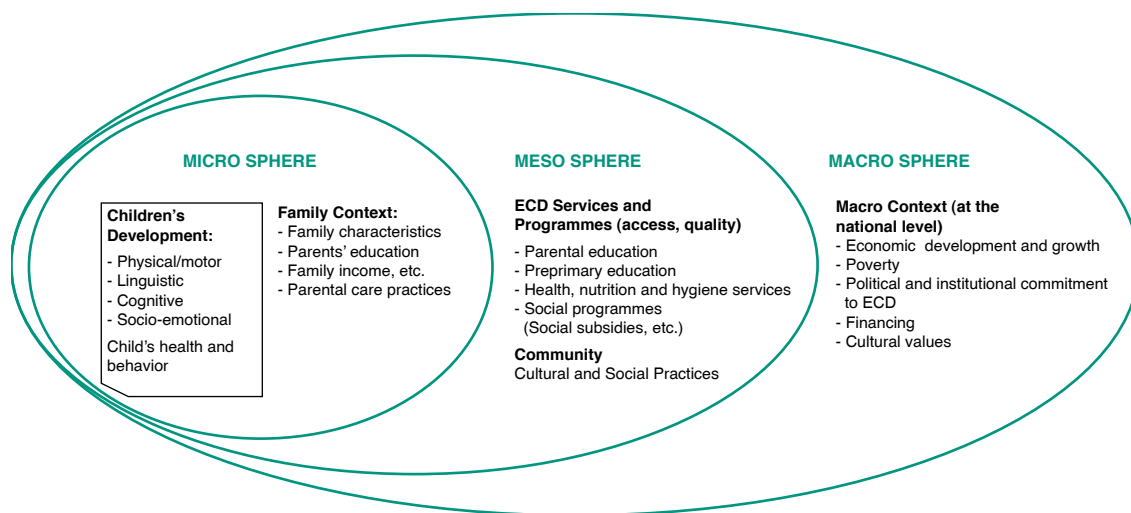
MICRO SPHERE

Children's Development:
- Physical/motor
- Linguistic
- Cognitive
- Socio-emotional

Child's health and behavior

Family Context:
- Family characteristics
- Parents' education
- Family income, etc.
- Parental care practices

MESO SPHERE

ECD Services and Programmes (access, quality)
- Parental education
- Preprimary education
- Health, nutrition and hygiene services
- Social programmes (Social subsidies, etc.)

Community
Cultural and Social Practices

MACRO SPHERE

Macro Context (at the national level)
- Economic development and growth
- Poverty
- Political and institutional commitment to ECD
- Financing
- Cultural values